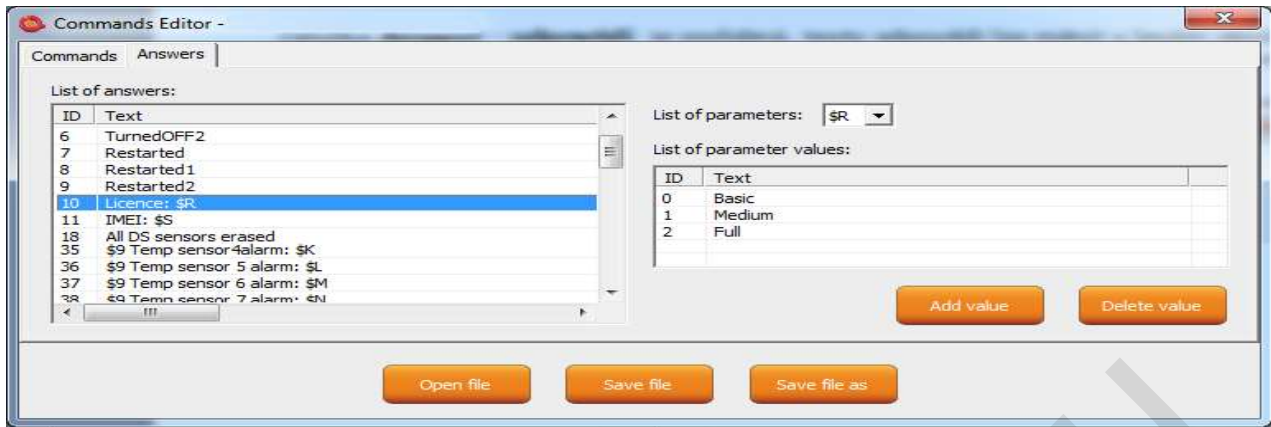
Commands Editor -

Commands | Answers

List of answers:

| ID | Text |
|---|---|
| 6 | TurnedOFF2 |
| 7 | Restarted |
| 8 | Restarted1 |
| 9 | Restarted2 |
| 10 | Licence: $R |
| 11 | IMEI: $S |
| 18 | All DS sensors erased |
| 35 | $9 Temp sensor4alarm: $K |
| 36 | $9 Temp sensor 5 alarm: $L |
| 37 | $9 Temp sensor 6 alarm: $M |
| 38 | $9 Temp sensor 7 alarm: $N |

List of parameters: $R

List of parameter values:

| ID | Text |
|---|---|
| 0 | Basic |
| 1 | Medium |
| 2 | Full |

Add value
Delete value

Open file
Save file
Save file as